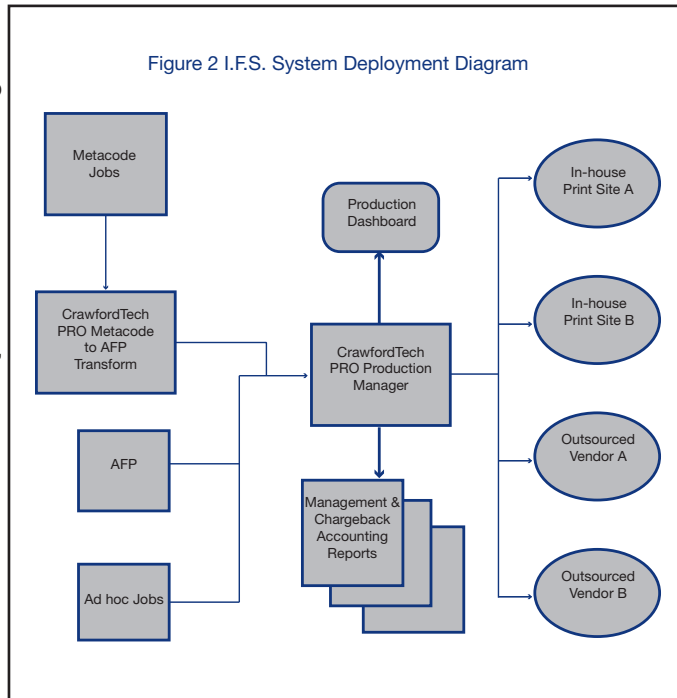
Figure 2 I.F.S. System Deployment Diagram

Metacode Jobs

CrawfordTech PRO Metacode to AFP Transform

AFP

Ad hoc Jobs

Production Dashboard

CrawfordTech PRO Production Manager

Management & Chargeback Accounting Reports

In-house Print Site A

In-house Print Site B

Outsourced Vendor A

Outsourced Vendor B